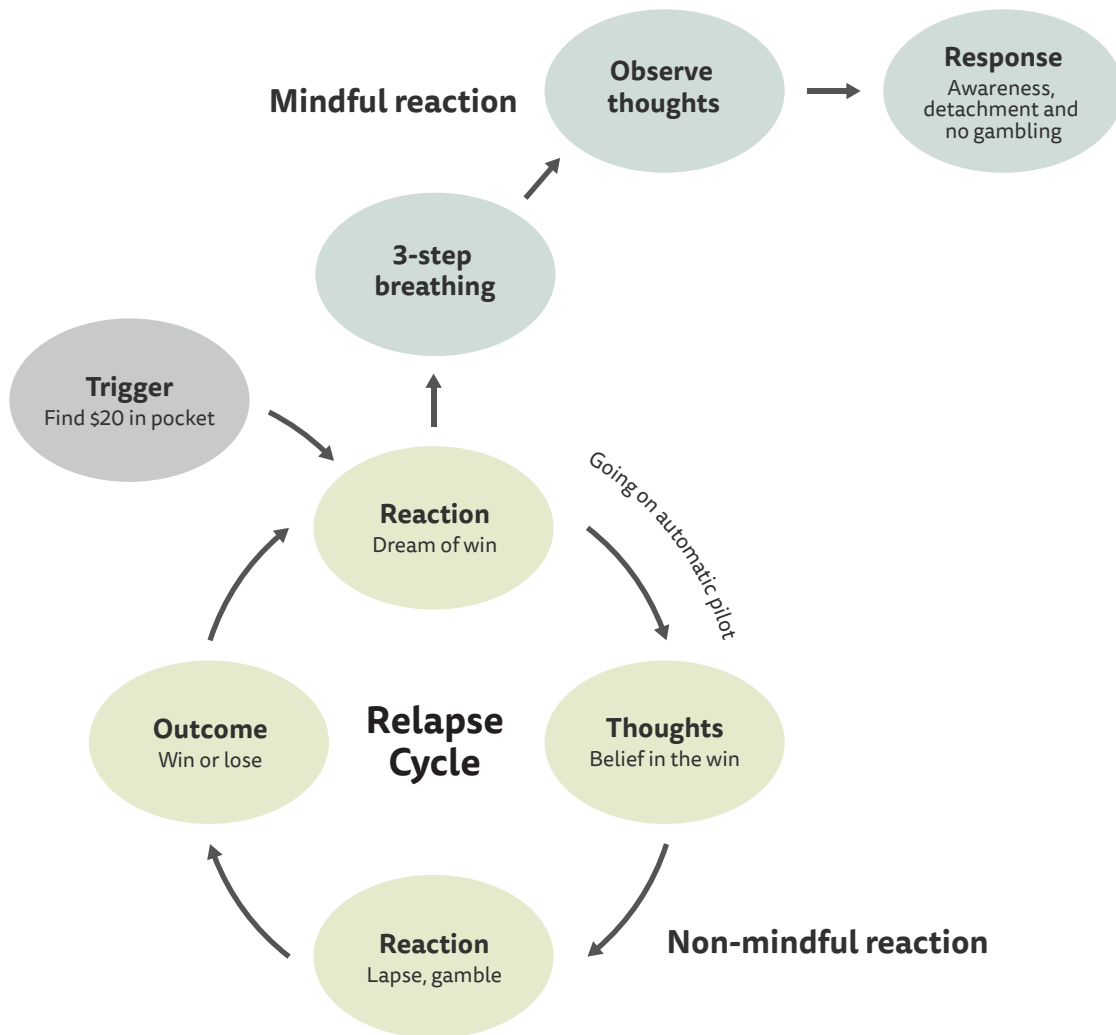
Mindful reaction

Observe thoughts

Response
Awareness, detachment and no gambling

3-step breathing

Trigger
Find $20 in pocket

Reaction
Dream of win

Going on automatic pilot

Outcome
Win or lose

Relapse Cycle

Thoughts
Belief in the win

Reaction
Lapse, gamble

Non-mindful reaction